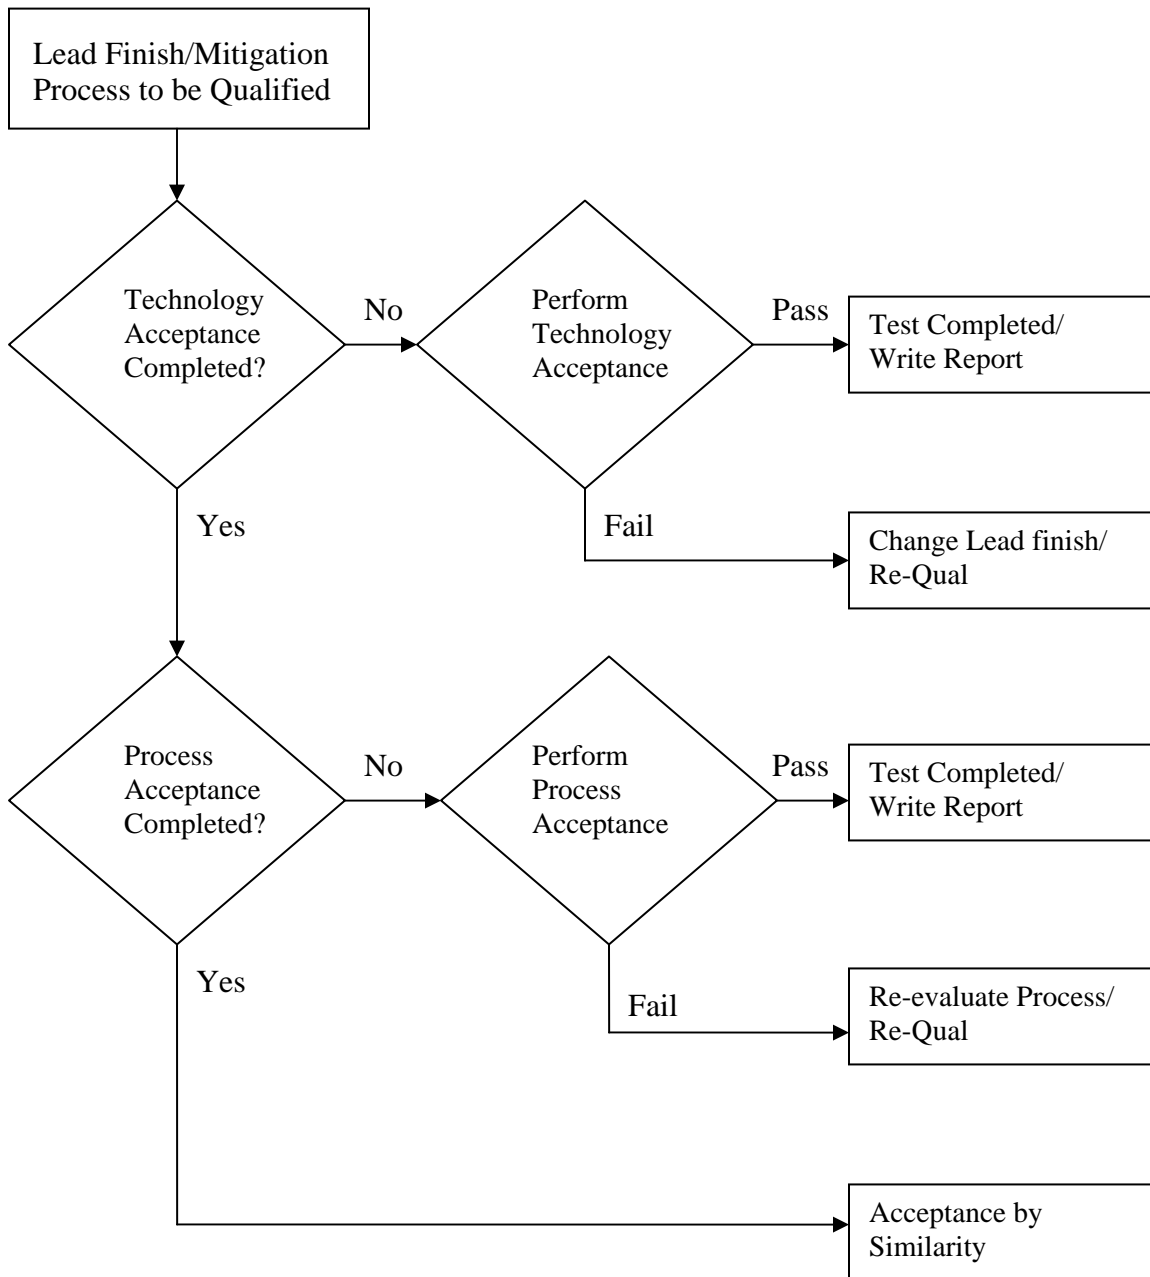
Lead Finish/Mitigation Process to be Qualified

Technology Acceptance Completed?

No

Perform Technology Acceptance

Pass

Test Completed/ Write Report

Fail

Change Lead finish/ Re-Qual

Yes

Process Acceptance Completed?

No

Perform Process Acceptance

Pass

Test Completed/ Write Report

Fail

Re-evaluate Process/ Re-Qual

Yes

Acceptance by Similarity